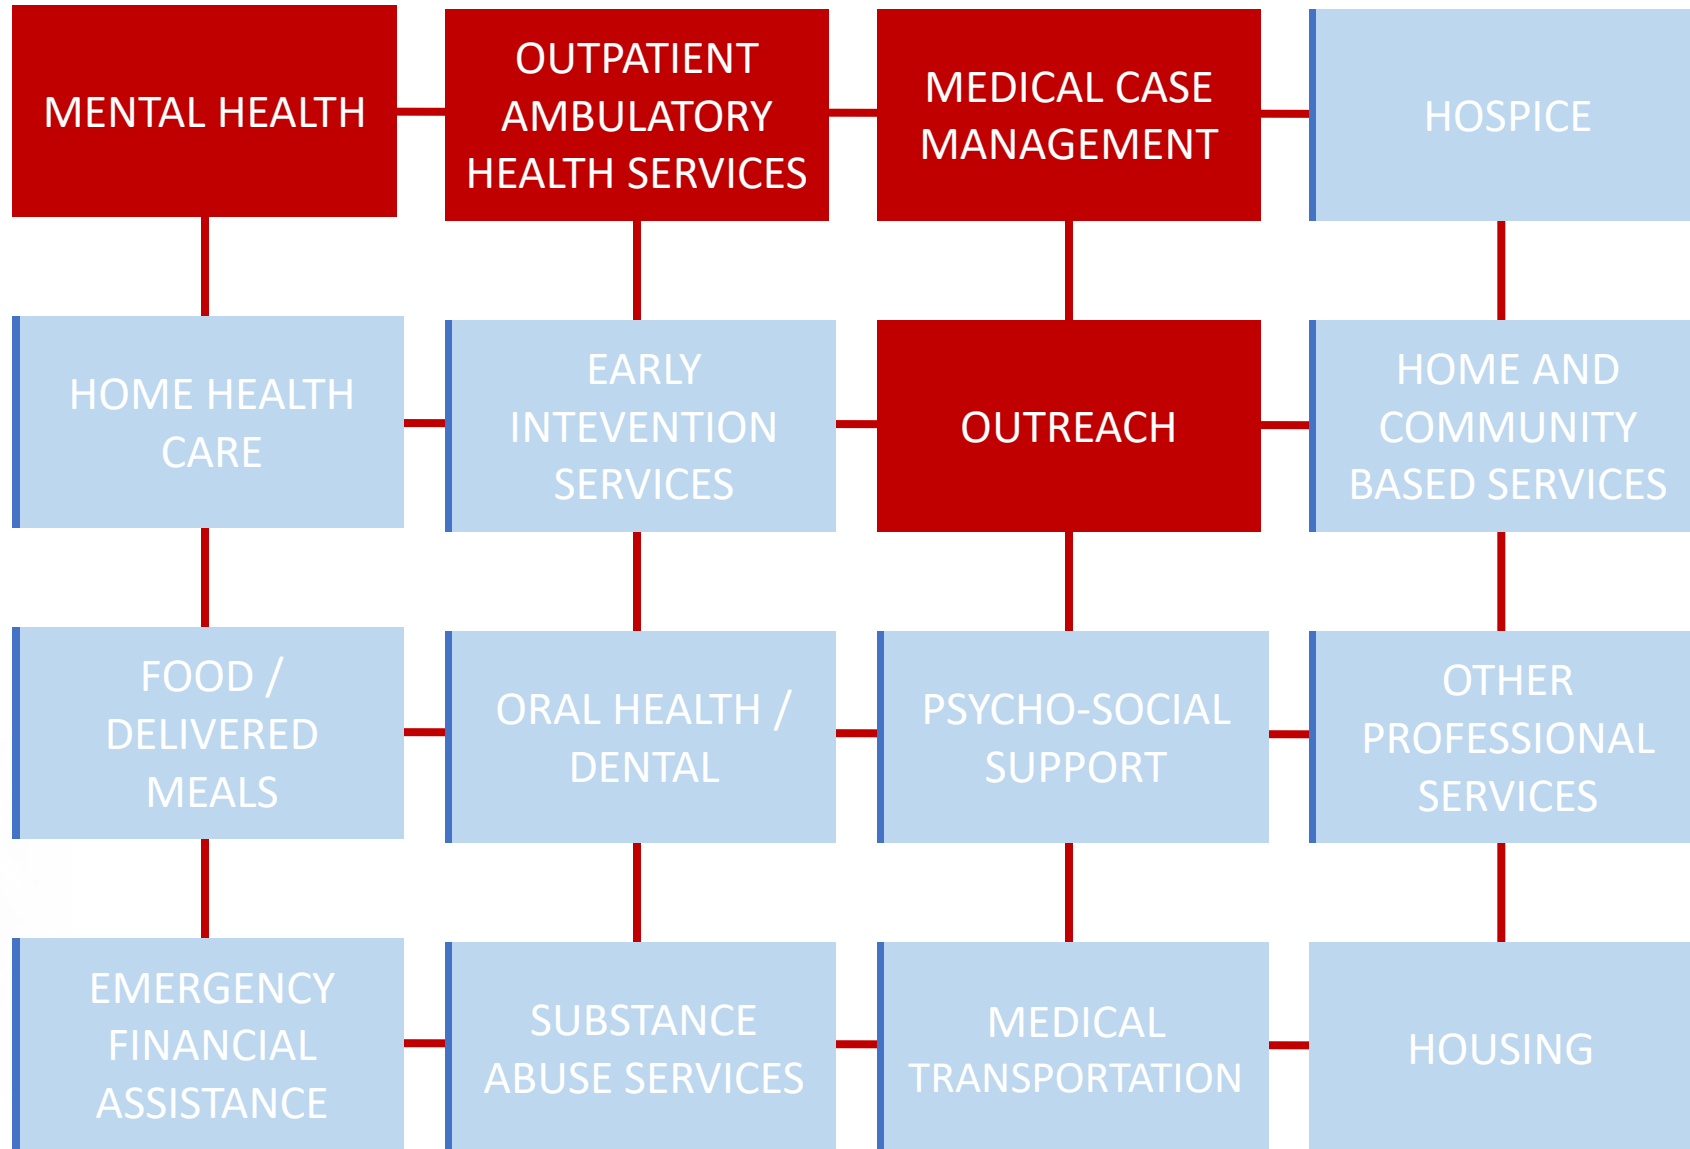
MENTAL HEALTH

OUTPATIENT AMBULATORY HEALTH SERVICES

MEDICAL CASE MANAGEMENT

HOSPICE

HOME HEALTH CARE

EARLY INTEVENTION SERVICES

OUTREACH

HOME AND COMMUNITY BASED SERVICES

FOOD / DELIVERED MEALS

ORAL HEALTH / DENTAL

PSYCHO-SOCIAL SUPPORT

OTHER PROFESSIONAL SERVICES

EMERGENCY FINANCIAL ASSISTANCE

SUBSTANCE ABUSE SERVICES

MEDICAL TRANSPORTATION

HOUSING